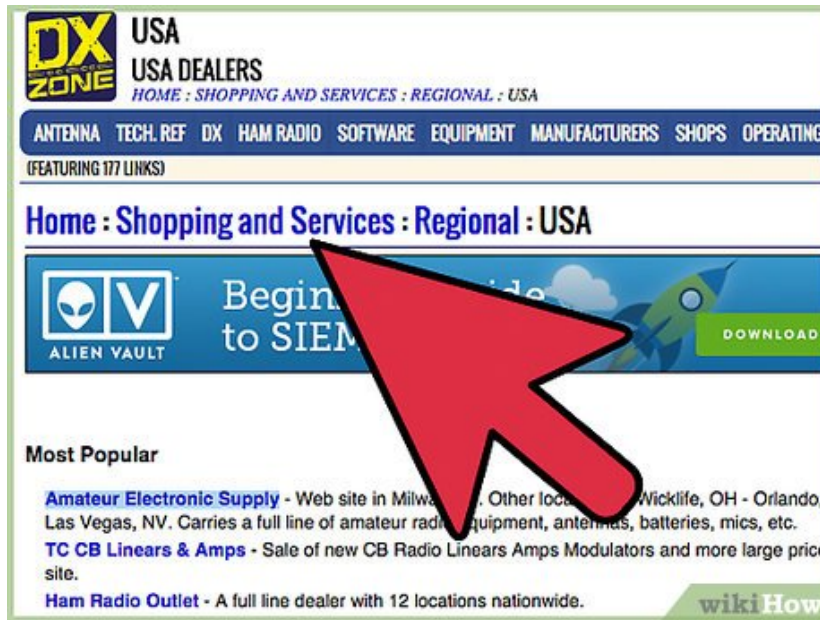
DX ZONE

USA

USA DEALERS

HOME : SHOPPING AND SERVICES : REGIONAL : USA

ANTENNA TECH. REF DX HAM RADIO SOFTWARE EQUIPMENT MANUFACTURERS SHOPS OPERATING

(FEATURING 177 LINKS)

Home : Shopping and Services : Regional : USA

ALIEN VAULT

Begi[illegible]ide to SIEM

DOWNLOAD

Most Popular

Amateur Electronic Supply - Web site in Milwa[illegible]. Other loca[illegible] Wicklife, OH - Orlando, Las Vegas, NV. Carries a full line of amateur radi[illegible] equipment, anten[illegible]s, batteries, mics, etc.

TC CB Linears & Amps - Sale of new CB Radio Linears Amps Modulators and more large price site.

Ham Radio Outlet - A full line dealer with 12 locations nationwide.

wikiHow